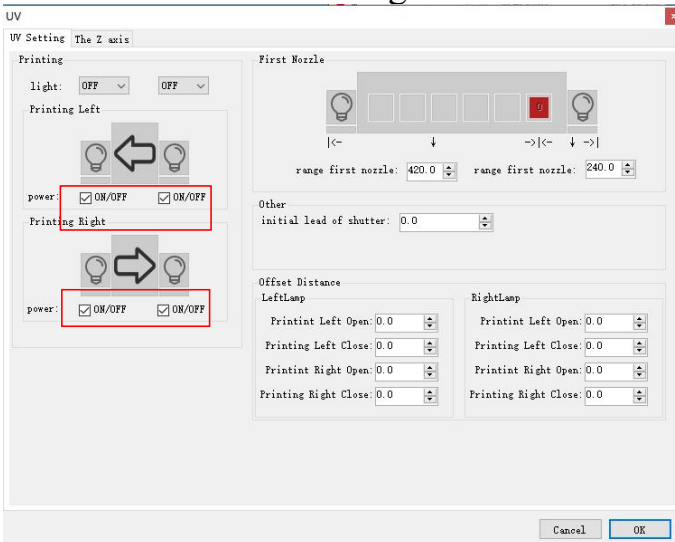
UV

UV Setting | The Z axis

Printing

light: OFF OFF

Printing Left

power: ON/OFF ON/OFF

Printing Right

power: ON/OFF ON/OFF

First Nozzle

0

|<- ↓ ->|<- ↓ ->|

range first nozzle: 420.0 range first nozzle: 240.0

Other

initial lead of shutter: 0.0

Offset Distance

LeftLamp

Printint Left Open: 0.0
Printing Left Close: 0.0
Printint Right Open: 0.0
Printing Right Close: 0.0

RightLamp

Printint Left Open: 0.0
Printing Left Close: 0.0
Printint Right Open: 0.0
Printing Right Close: 0.0

Cancel OK